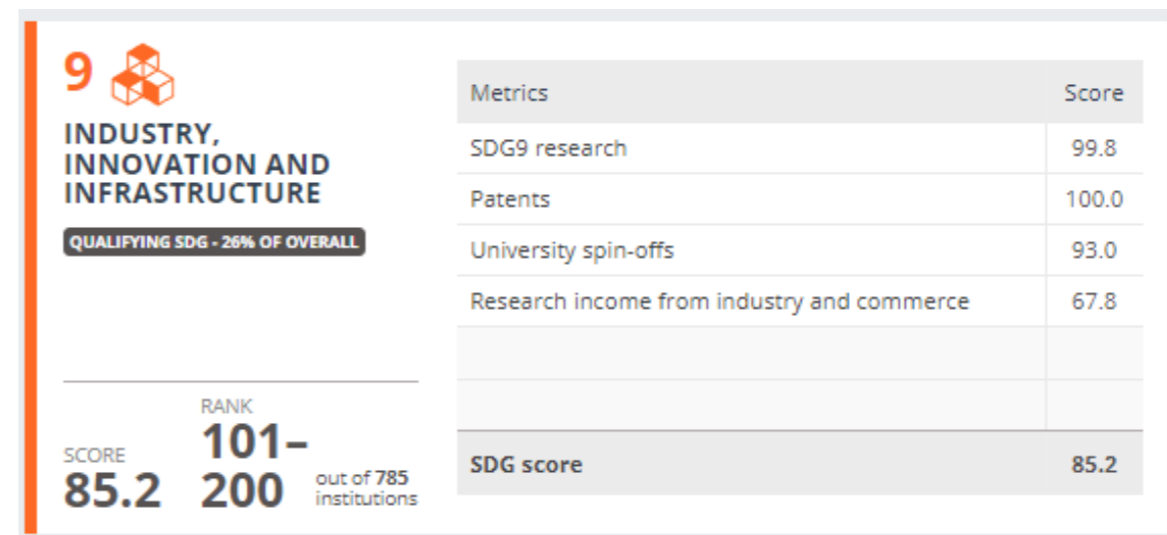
9

INDUSTRY, INNOVATION AND INFRASTRUCTURE

QUALIFYING SDG - 26% OF OVERALL

SCORE
85.2

RANK
101–200

out of 785 institutions

| Metrics | Score |
|---|---|
| SDG9 research | 99.8 |
| Patents | 100.0 |
| University spin-offs | 93.0 |
| Research income from industry and commerce | 67.8 |
| | |
| | |
| SDG score | 85.2 |